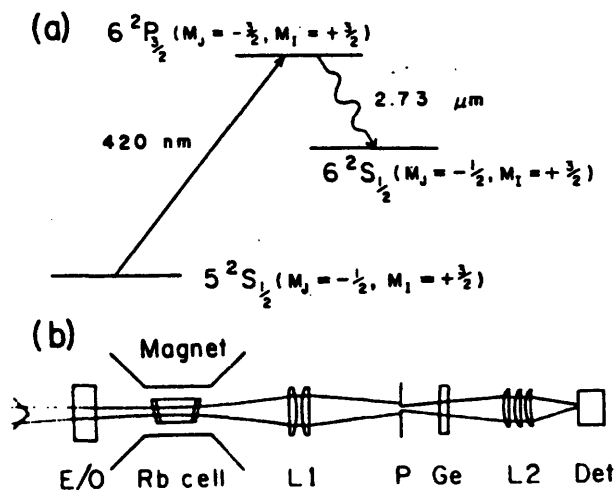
(a) $6\,^2P_{\frac{3}{2}}$ $(M_J = -\frac{3}{2}, M_I = +\frac{3}{2})$

2.73 $\mu m$

420 nm

$6\,^2S_{\frac{1}{2}}$ $(M_J = -\frac{1}{2}, M_I = +\frac{3}{2})$

$5\,^2S_{\frac{1}{2}}$ $(M_J = -\frac{1}{2}, M_I = +\frac{3}{2})$

(b)

Magnet

E/O Rb cell L1 P Ge L2 Det